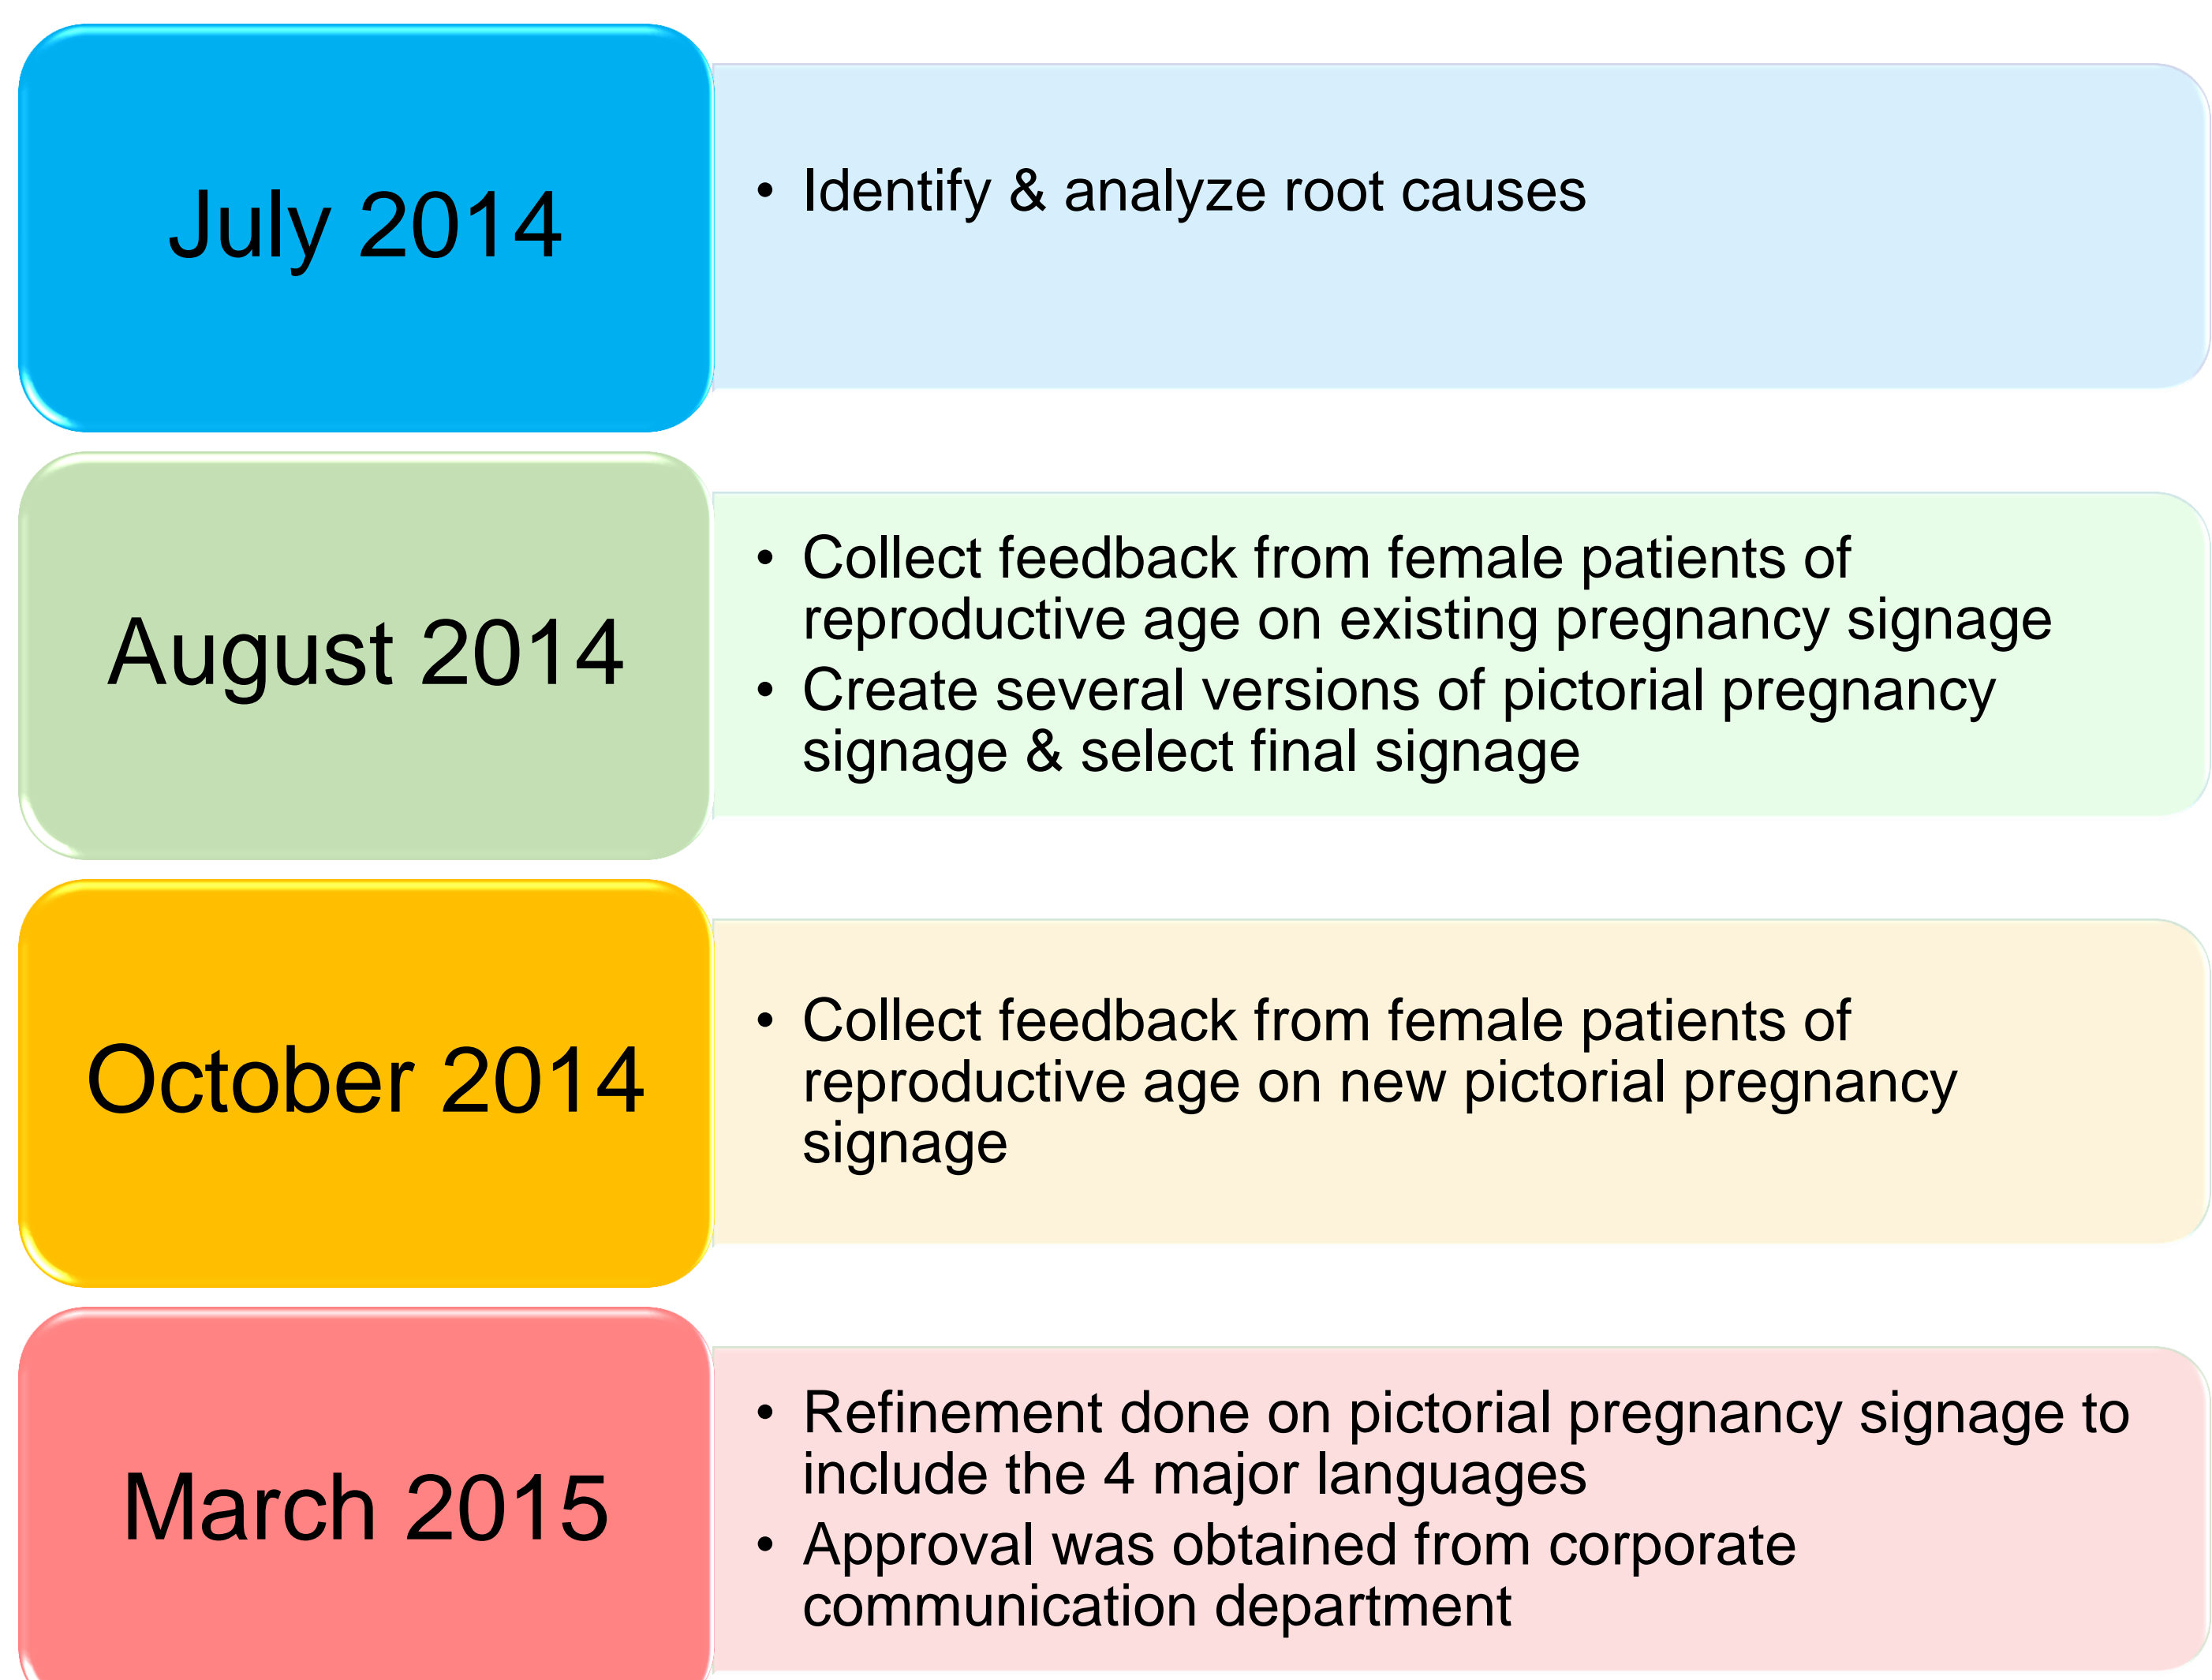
July 2014

• Identify & analyze root causes

August 2014

• Collect feedback from female patients of reproductive age on existing pregnancy signage
• Create several versions of pictorial pregnancy signage & select final signage

October 2014

• Collect feedback from female patients of reproductive age on new pictorial pregnancy signage

March 2015

• Refinement done on pictorial pregnancy signage to include the 4 major languages
• Approval was obtained from corporate communication department